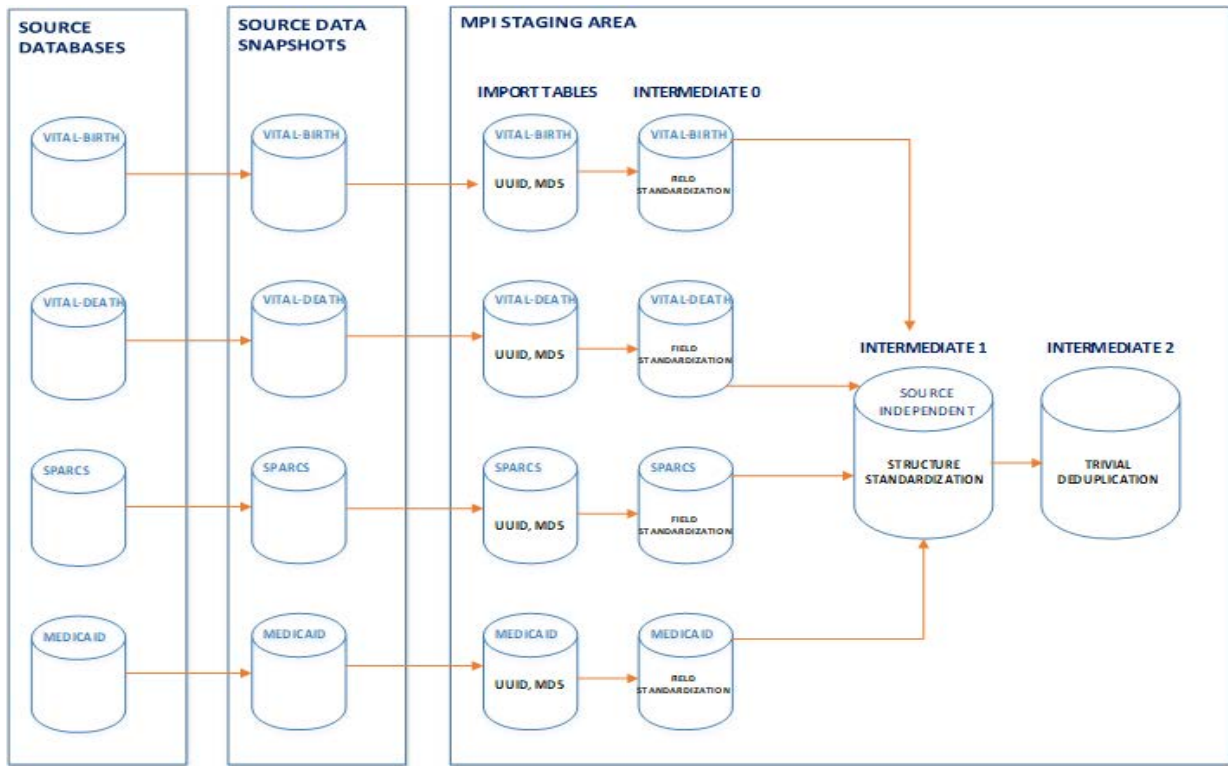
SOURCE DATABASES

VITAL-BIRTH

VITAL-DEATH

SPARCS

MEDICAID

SOURCE DATA SNAPSHOTS

VITAL-BIRTH

VITAL-DEATH

SPARCS

MEDICAID

MPI STAGING AREA

IMPORT TABLES

VITAL-BIRTH
UUID, MD5

VITAL-DEATH
UUID, MD5

SPARCS
UUID, MD5

MEDICAID
UUID, MD5

INTERMEDIATE 0

VITAL-BIRTH
FIELD STANDARDIZATION

VITAL-DEATH
FIELD STANDARDIZATION

SPARCS
FIELD STANDARDIZATION

MEDICAID
FIELD STANDARDIZATION

INTERMEDIATE 1
SOURCE INDEPENDENT
STRUCTURE STANDARDIZATION

INTERMEDIATE 2
TRIVIAL DEDUPLICATION